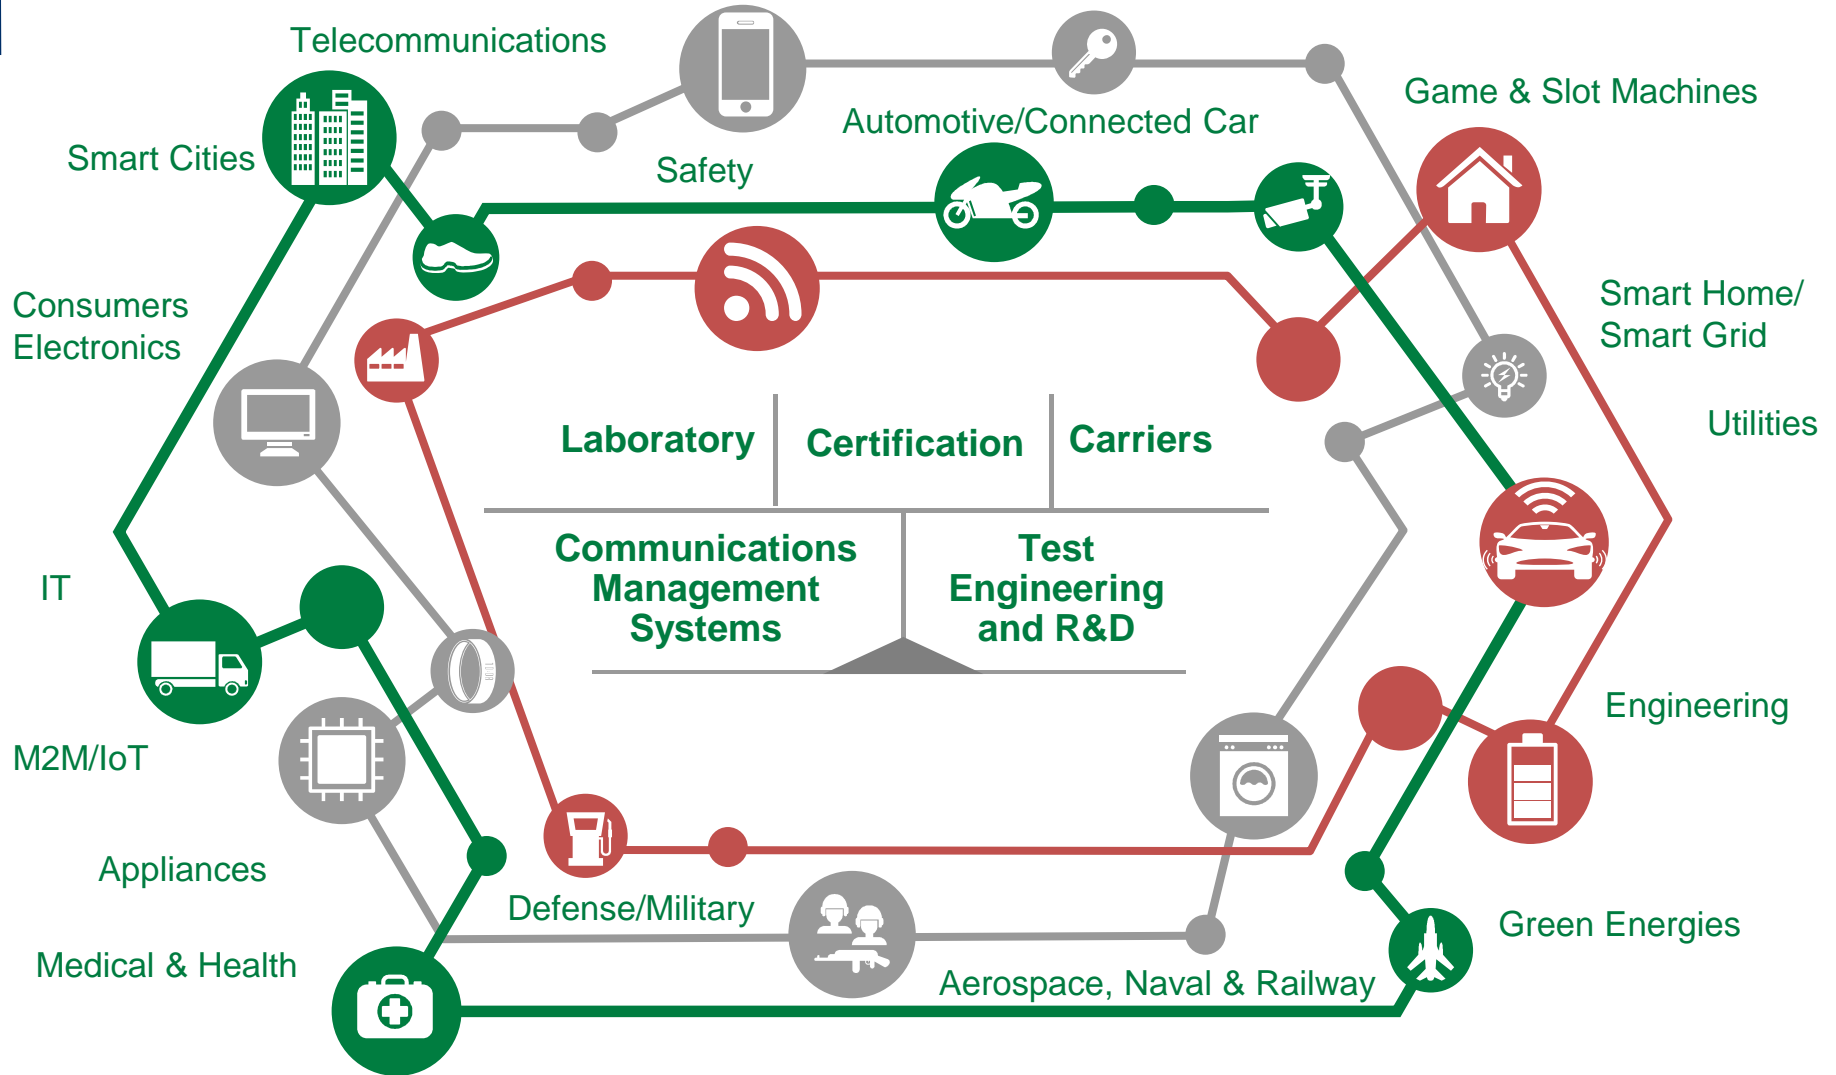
Telecommunications

Game & Slot Machines

Automotive/Connected Car

Smart Cities

Safety

Consumers Electronics

Smart Home/ Smart Grid

Utilities

Laboratory

Certification

Carriers

Communications Management Systems

Test Engineering and R&D

IT

M2M/IoT

Engineering

Appliances

Defense/Military

Green Energies

Medical & Health

Aerospace, Naval & Railway